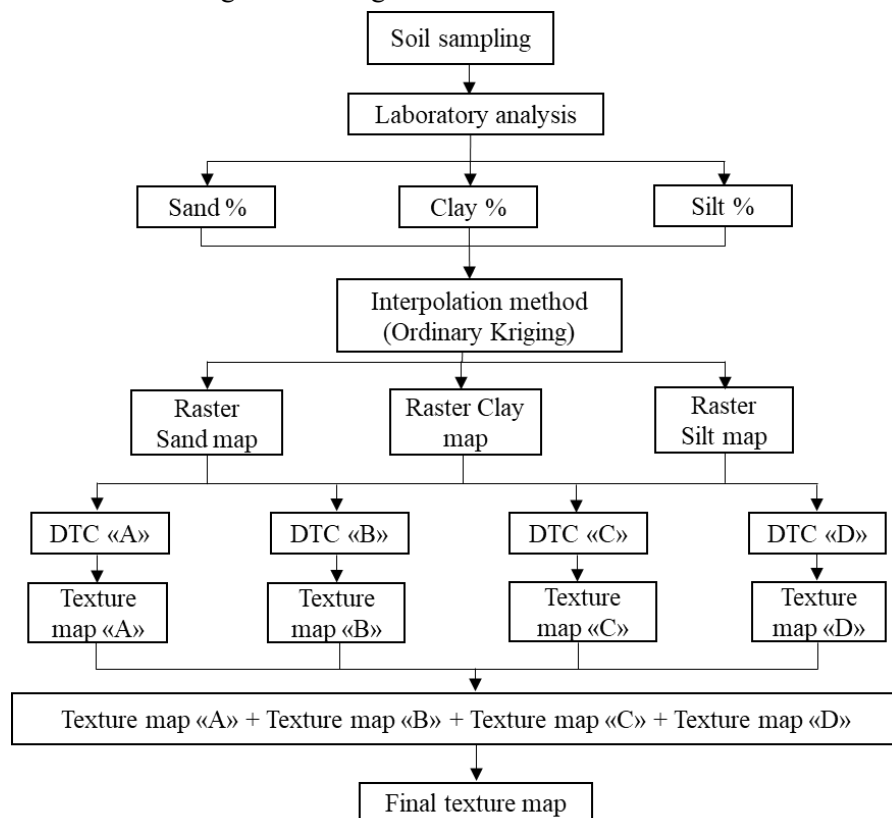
Soil sampling

Laboratory analysis

Sand %

Clay %

Silt %

Interpolation method (Ordinary Kriging)

Raster Sand map

Raster Clay map

Raster Silt map

DTC «A»

DTC «B»

DTC «C»

DTC «D»

Texture map «A»

Texture map «B»

Texture map «C»

Texture map «D»

Texture map «A» + Texture map «B» + Texture map «C» + Texture map «D»

Final texture map